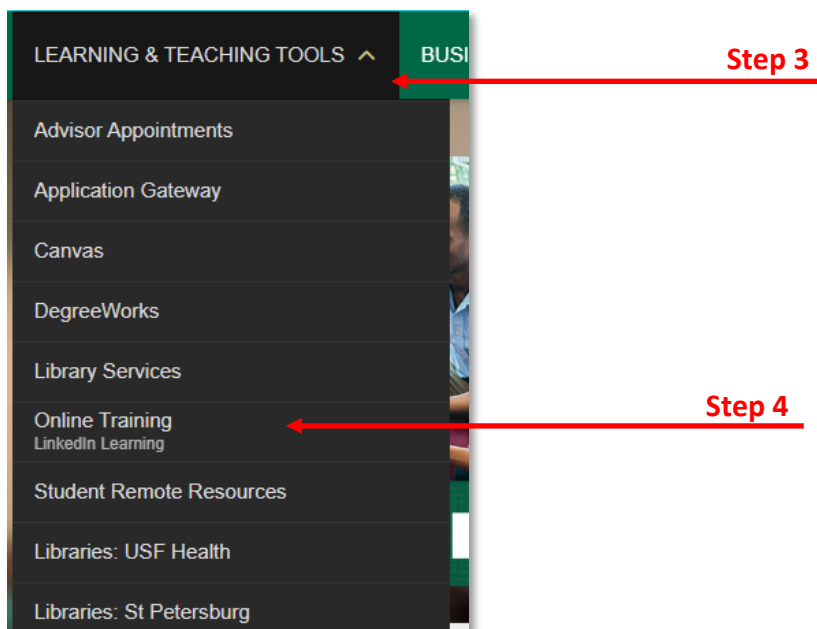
LEARNING & TEACHING TOOLS

BUSI

Step 3

Advisor Appointments

Application Gateway

Canvas

DegreeWorks

Library Services

Online Training
LinkedIn Learning

Step 4

Student Remote Resources

Libraries: USF Health

Libraries: St Petersburg